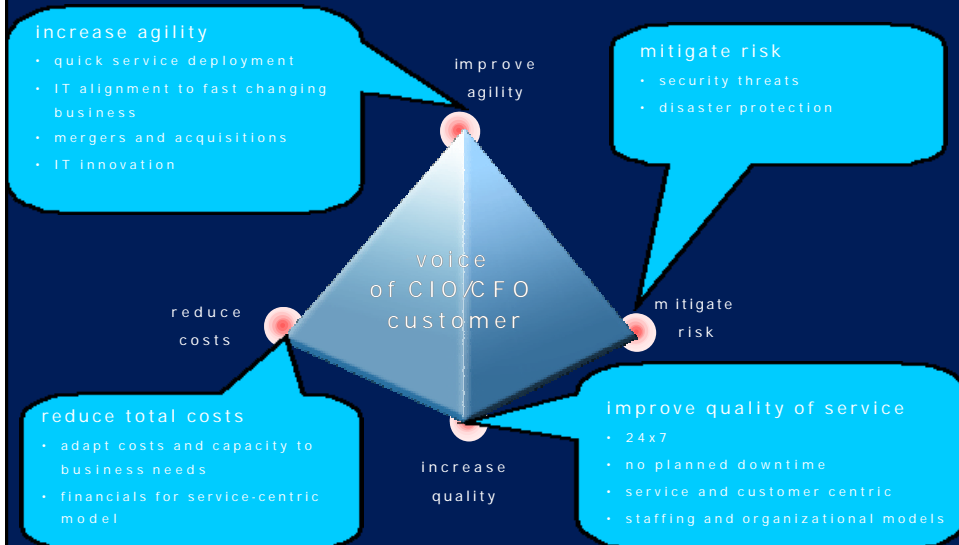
increase agility

- quick service deployment
- IT alignment to fast changing business
- mergers and acquisitions
- IT innovation

improve agility

mitigate risk

- security threats
- disaster protection

voice of CIO/CFO customer

reduce costs

mitigate risk

reduce total costs

- adapt costs and capacity to business needs
- financials for service-centric model

increase quality

improve quality of service

- 24x7
- no planned downtime
- service and customer centric
- staffing and organizational models